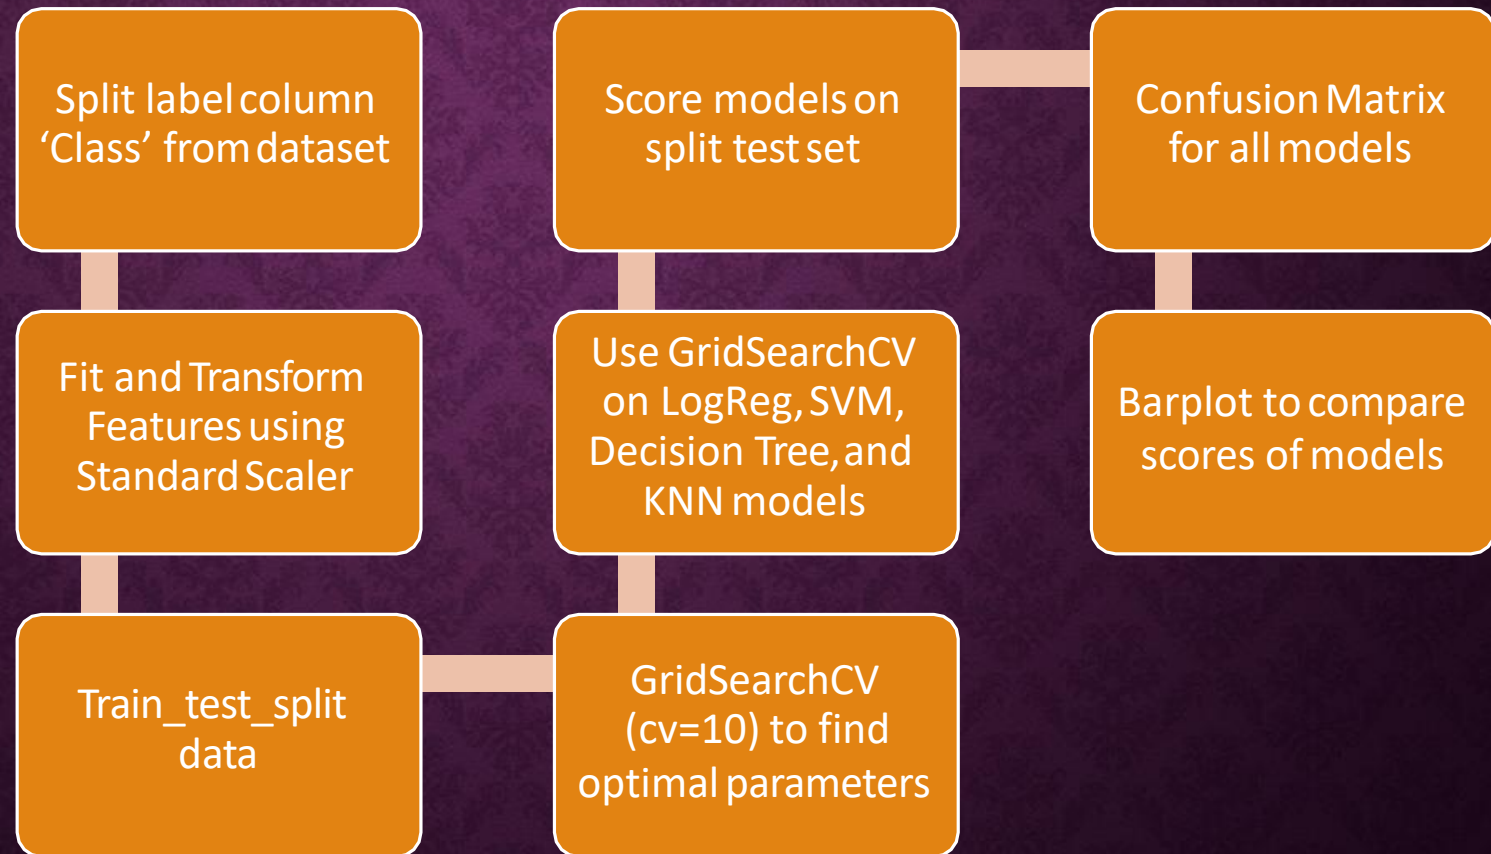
Split label column 'Class' from dataset

Fit and Transform Features using Standard Scaler

Train_test_split data

GridSearchCV (cv=10) to find optimal parameters

Use GridSearchCV on LogReg, SVM, Decision Tree, and KNN models

Score models on split test set

Confusion Matrix for all models

Barplot to compare scores of models